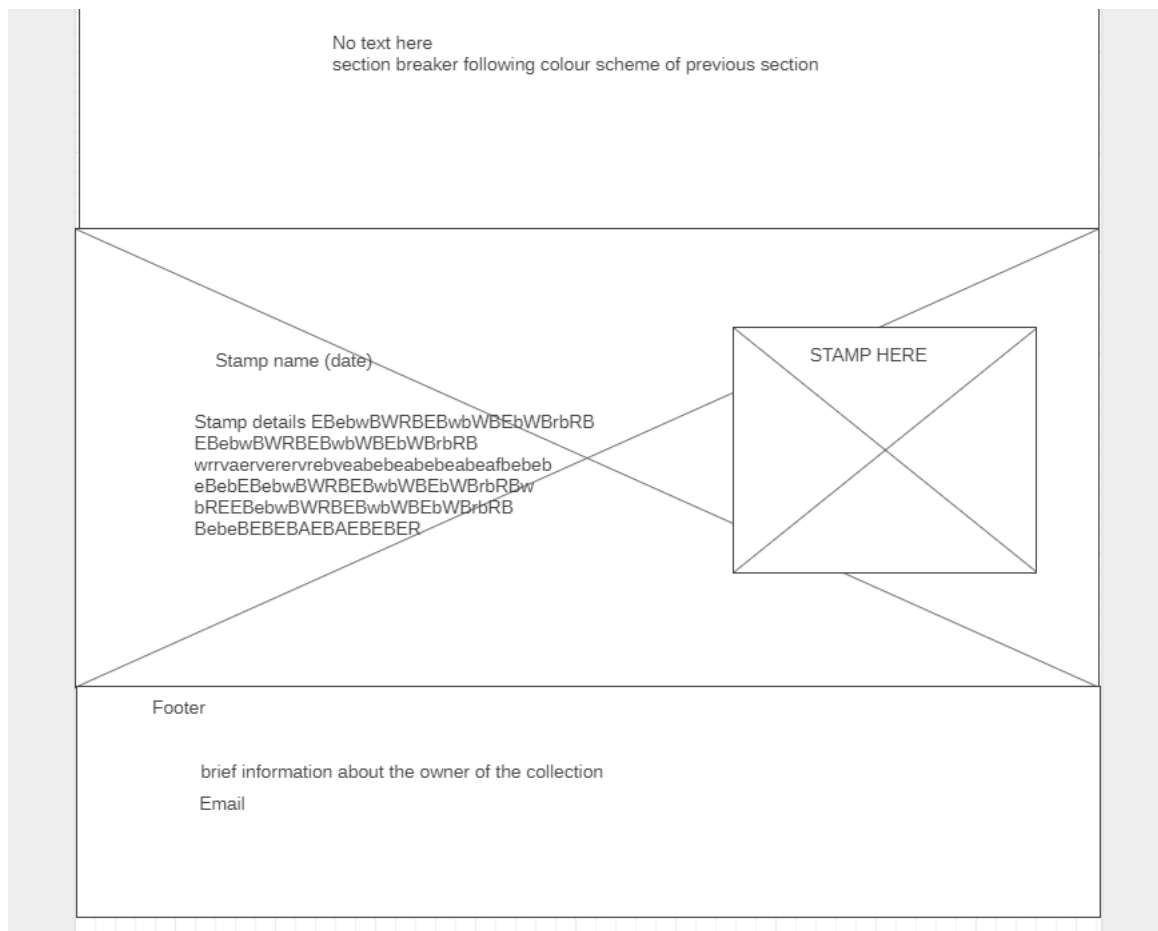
No text here
section breaker following colour scheme of previous section

Stamp name (date)

Stamp details EBebwBWRBEBwbWBEbWBrbRB EBebwBWRBEBwbWBEbWBrbRB wrrvaerverervrebveabebeabebeabeafbebeb eBebEBebwBWRBEBwbWBEbWBrbRBw bREEBebwBWRBEBwbWBEbWBrbRB BebeBEBEBAEBAEBEBER

STAMP HERE

Footer

brief information about the owner of the collection

Email